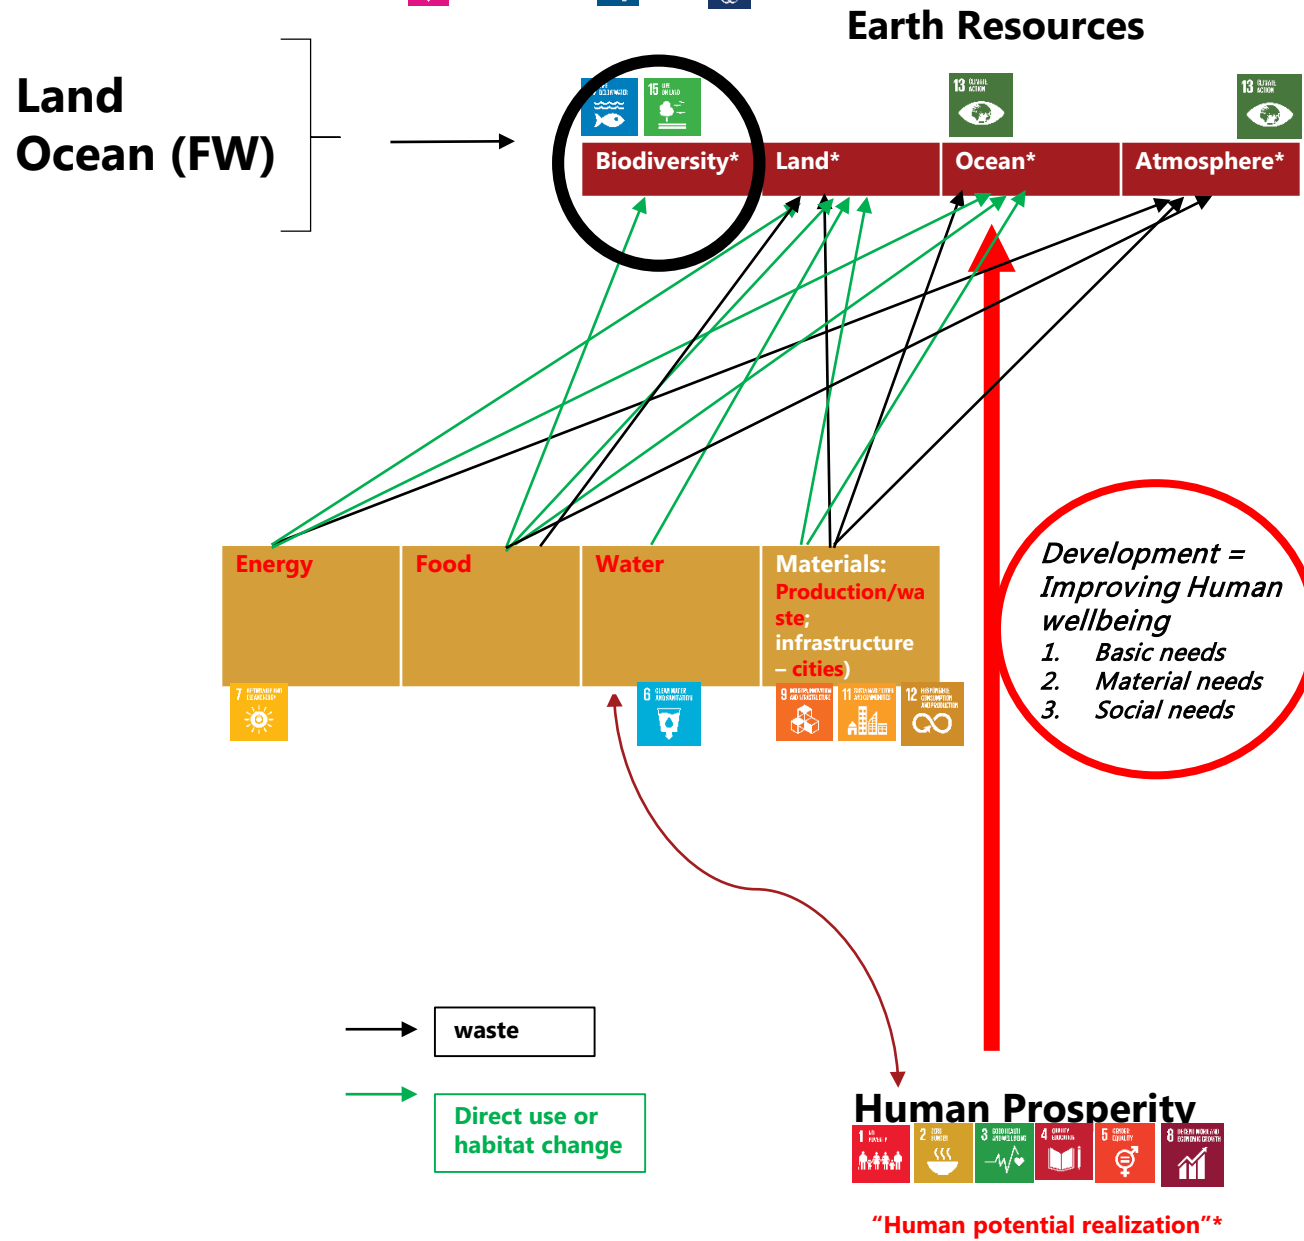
Earth Resources

Land
Ocean (FW)

Biodiversity* Land* Ocean* Atmosphere*

13
13
15

Energy
Food
Water
Materials: Production/waste; infrastructure – cities)

7
6
9
11
12

Development = Improving Human wellbeing
1. Basic needs
2. Material needs
3. Social needs

waste

Direct use or habitat change

Human Prosperity

1 2 3 4 5 8

"Human potential realization"*